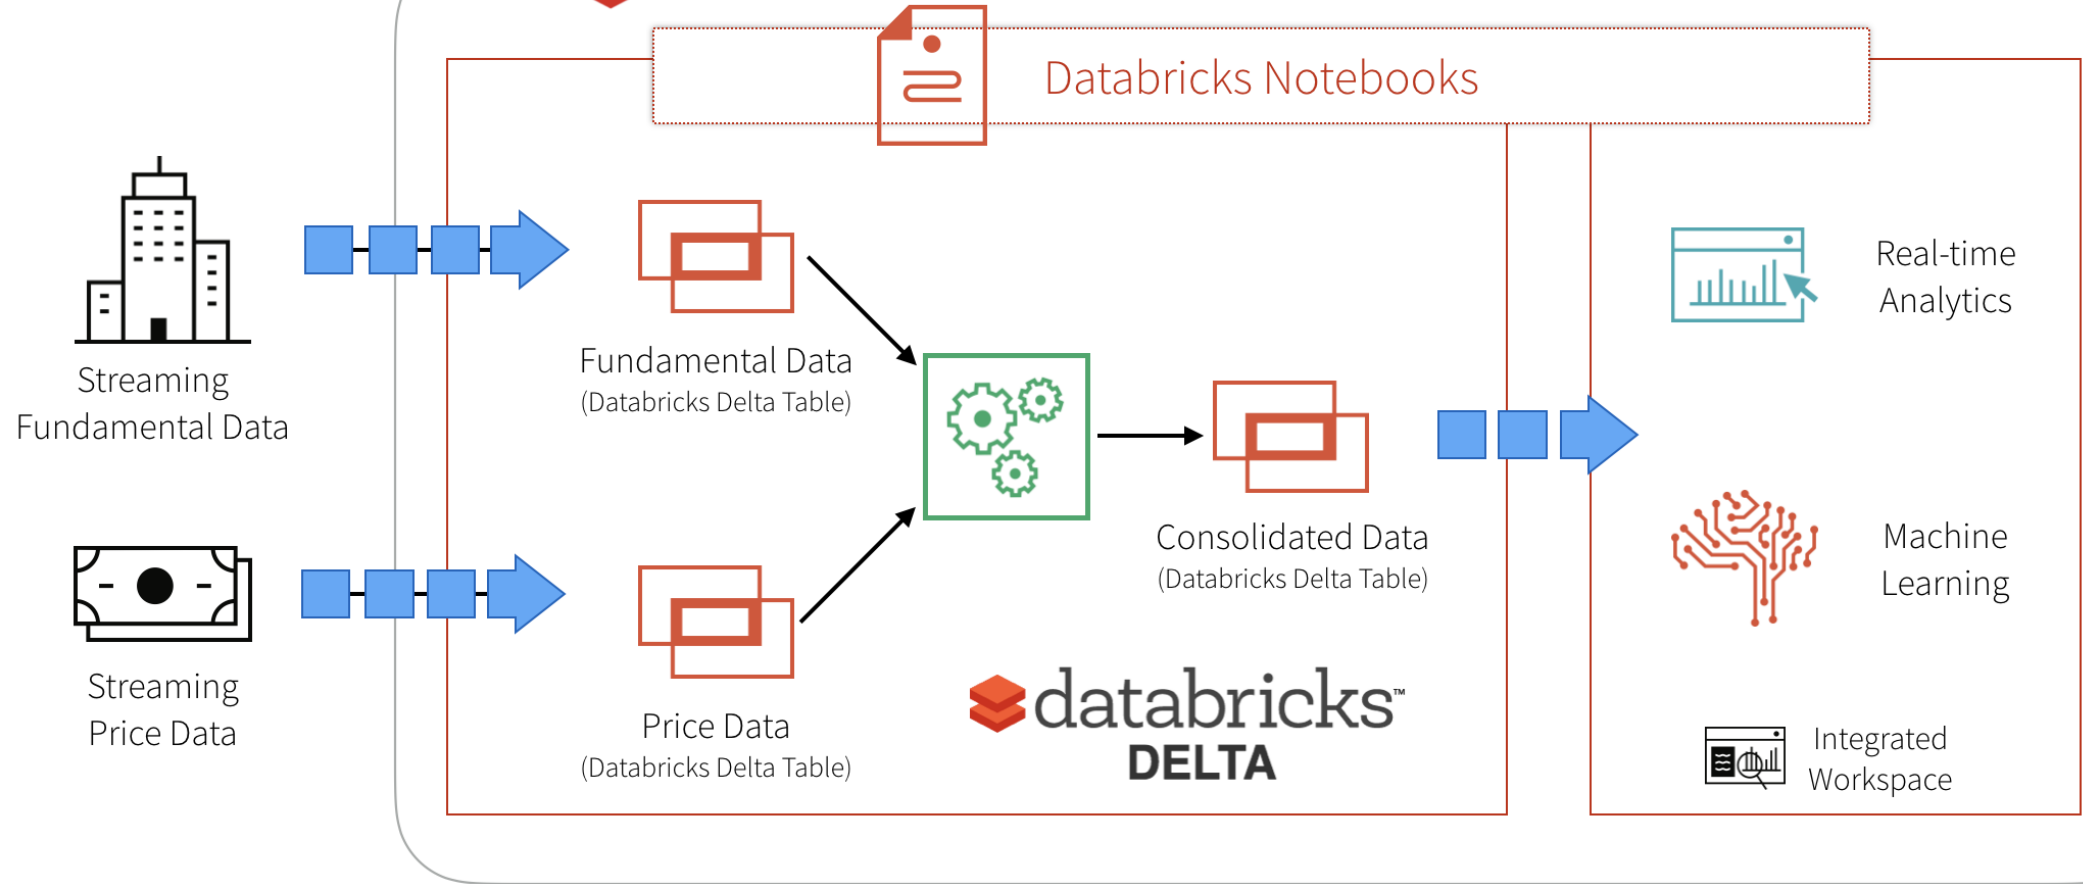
Databricks Notebooks

Streaming Fundamental Data

Streaming Price Data

Fundamental Data
(Databricks Delta Table)

Price Data
(Databricks Delta Table)

Consolidated Data
(Databricks Delta Table)

databricks™
DELTA

Real-time Analytics

Machine Learning

Integrated Workspace